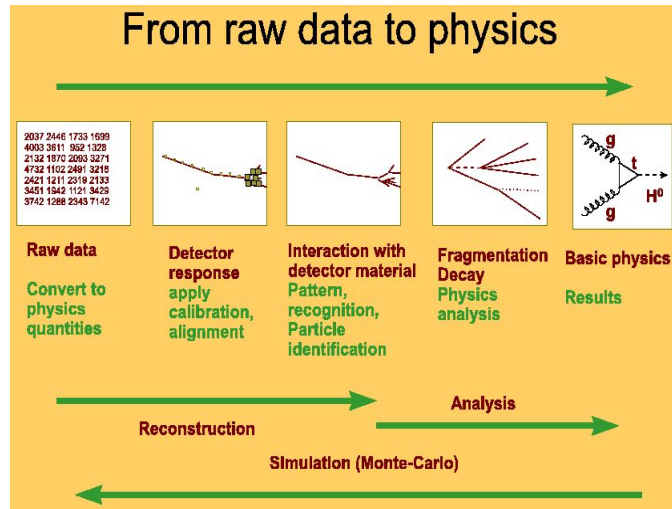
From raw data to physics

2037 2446 1733 1699
4003 3611 952 1328
2132 1870 2093 3271
4732 1102 2491 3216
2421 1211 2319 2133
3451 1942 1121 3429
3742 1288 2343 7142

g
t
$H^0$
g

Raw data

Convert to physics quantities

Detector response
apply calibration, alignment

Interaction with detector material
Pattern, recognition, Particle identification

Fragmentation
Decay
Physics analysis

Basic physics

Results

Analysis

Reconstruction

Simulation (Monte-Carlo)